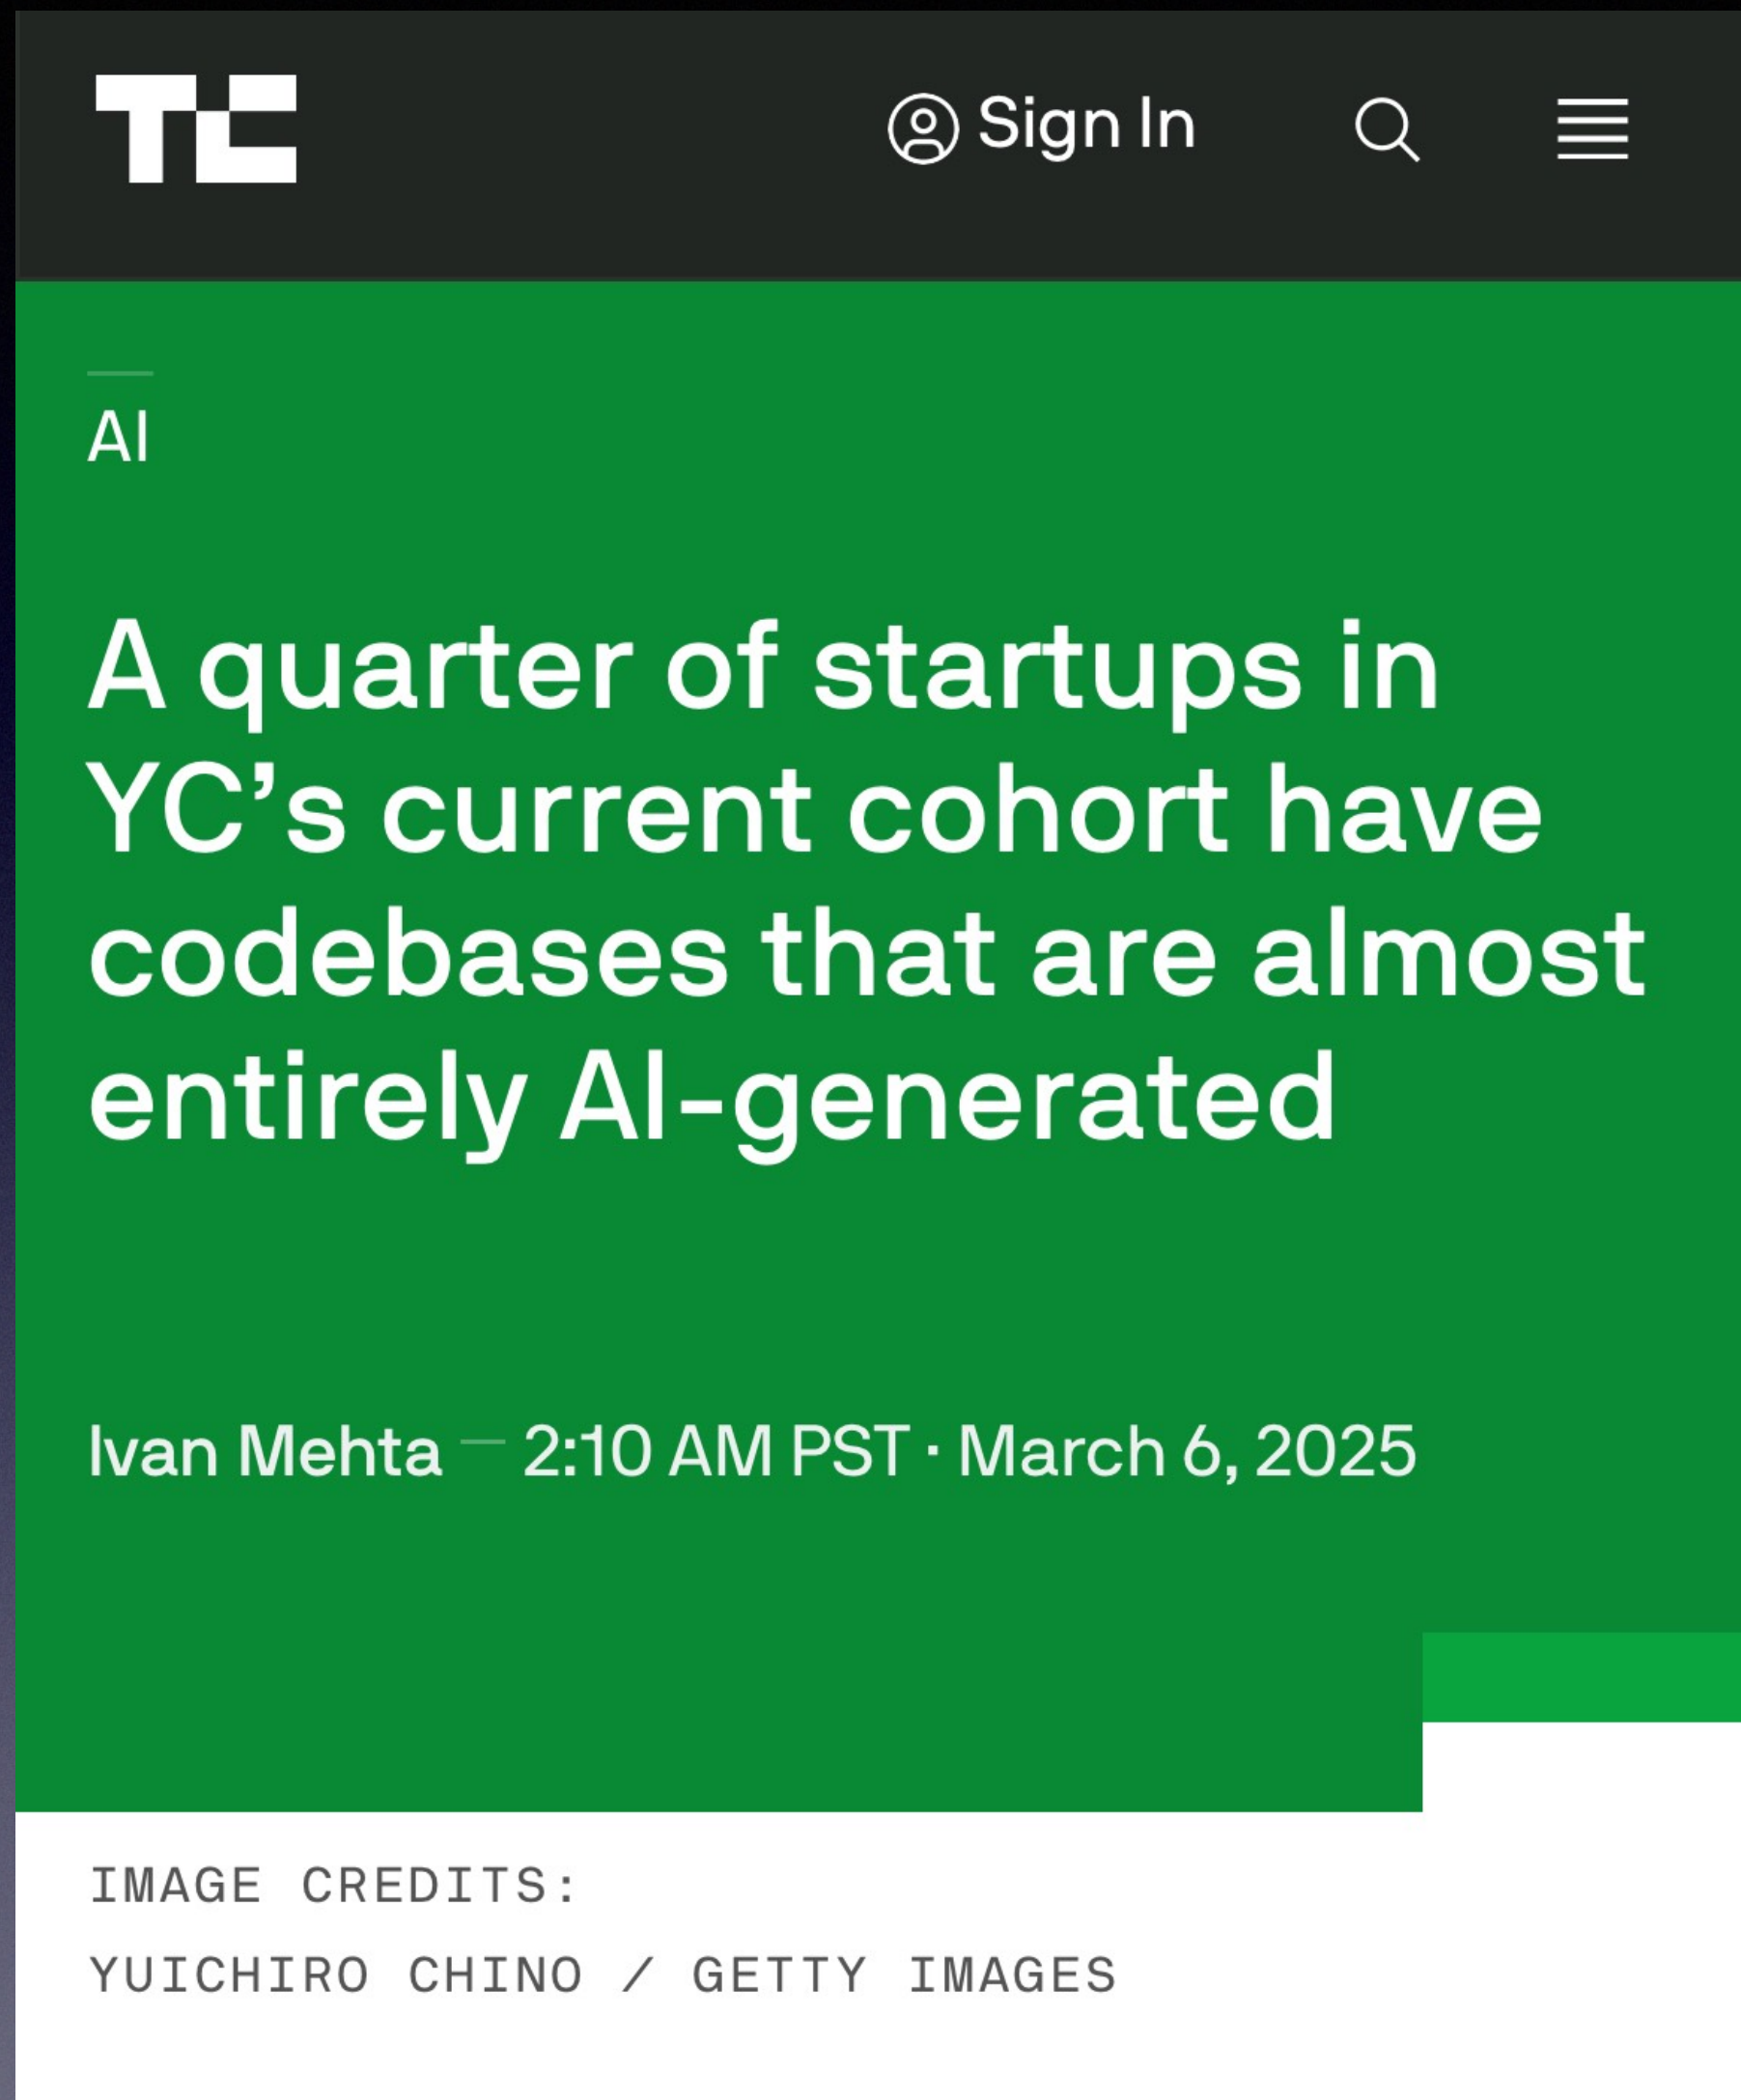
TC

Sign In

AI

A quarter of startups in YC’s current cohort have codebases that are almost entirely AI-generated

Ivan Mehta — 2:10 AM PST · March 6, 2025

IMAGE CREDITS:
YUICHIRO CHINO / GETTY IMAGES